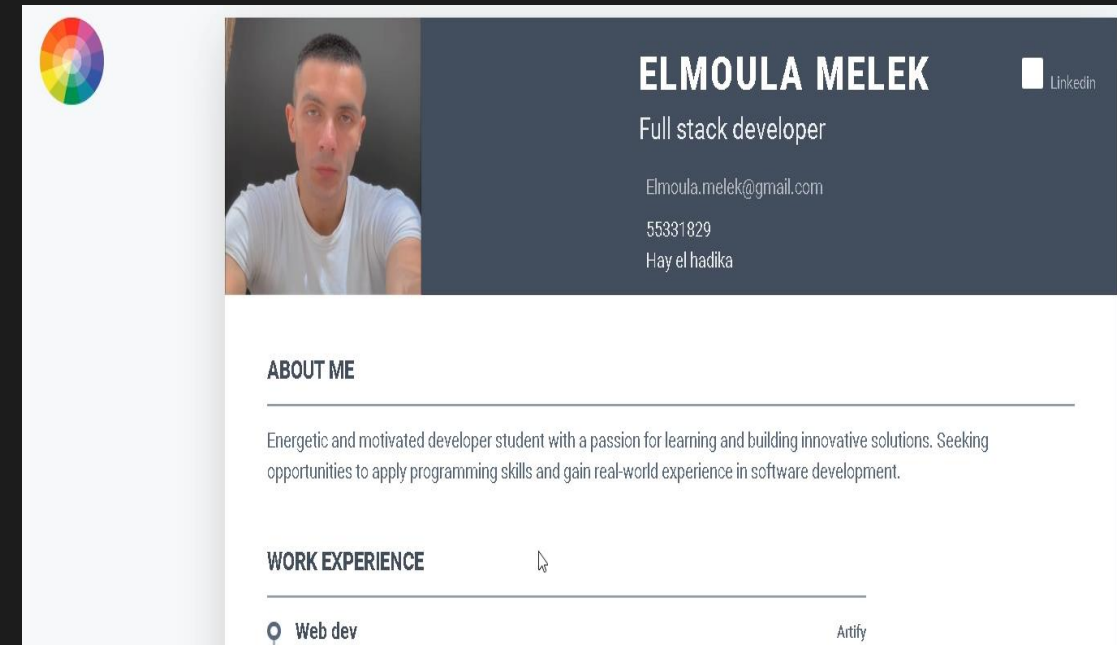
ELMOULA MELEK

Linkedin

Full stack developer

Elmoula.melek@gmail.com

55331829

Hay el hadika

ABOUT ME

Energetic and motivated developer student with a passion for learning and building innovative solutions. Seeking opportunities to apply programming skills and gain real-world experience in software development.

WORK EXPERIENCE

Web dev

Artify